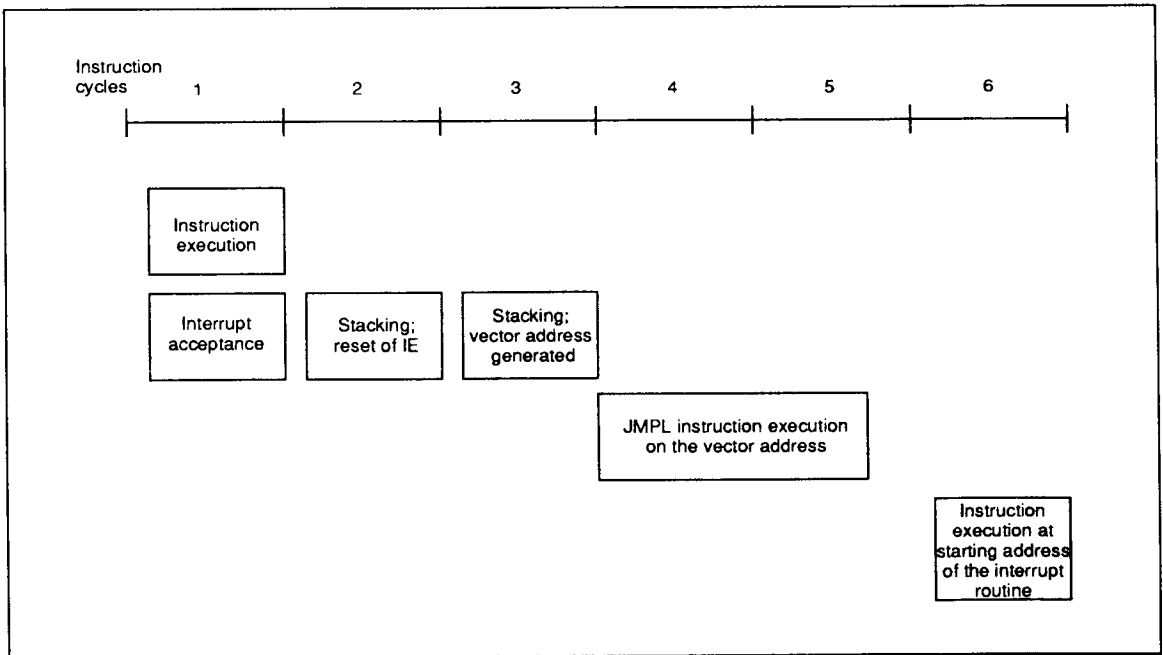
Instruction cycles

1

2

3

4

5

6

Instruction execution

Interrupt acceptance

Stacking; reset of IE

Stacking; vector address generated

JMPL instruction execution on the vector address

Instruction execution at starting address of the interrupt routine